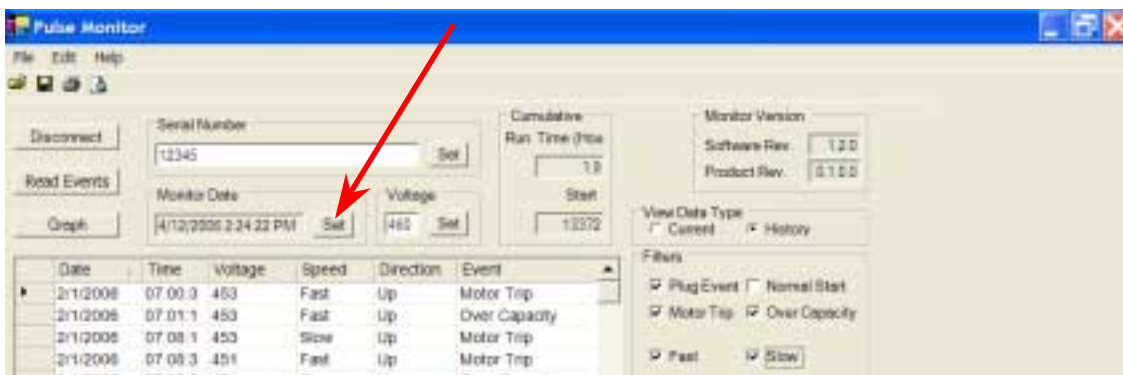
Pulse Monitor

File Edit Help

Disconnect

Read Events

Graph

Serial Number
12345 Set

Monitor Data
4/12/2006 2:24:22 PM Set

Voltage
460 Set

Cumulative
Run Time (Hrs
1.9
Start
12372

Monitor Version
Software Rev. 1.2.0
Product Rev. 0.1.0.0

View Data Type
Current History

Filters
Plug Event Normal Start
Motor Trip Over Capacity
Fast Slow

| | Date | Time | Voltage | Speed | Direction | Event |
|---|---|---|---|---|---|---|
| ▸ | 2/1/2006 | 07:00:3 | 453 | Fast | Up | Motor Trip |
| | 2/1/2006 | 07:01:1 | 453 | Fast | Up | Over Capacity |
| | 2/1/2006 | 07:08:1 | 453 | Slow | Up | Motor Trip |
| | 2/1/2006 | 07:08:3 | 451 | Fast | Up | Motor Trip |